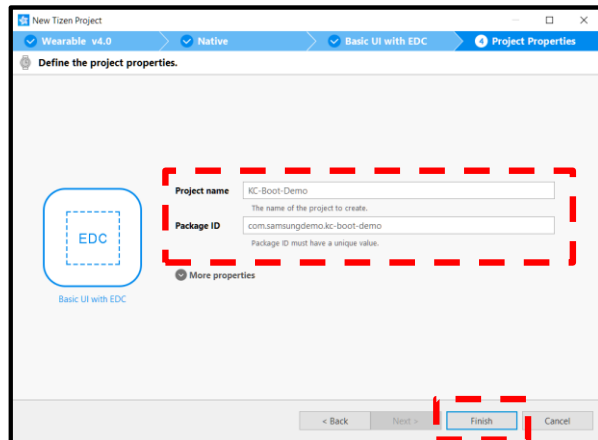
New Tizen Project

Wearable v4.0

Native

Basic UI with EDC

4 Project Properties

Define the project properties.

EDC

Basic UI with EDC

Project name KC-Boot-Demo

The name of the project to create.

Package ID com.samsungdemo.kc-boot-demo

Package ID must have a unique value.

More properties

< Back

Next >

Finish

Cancel